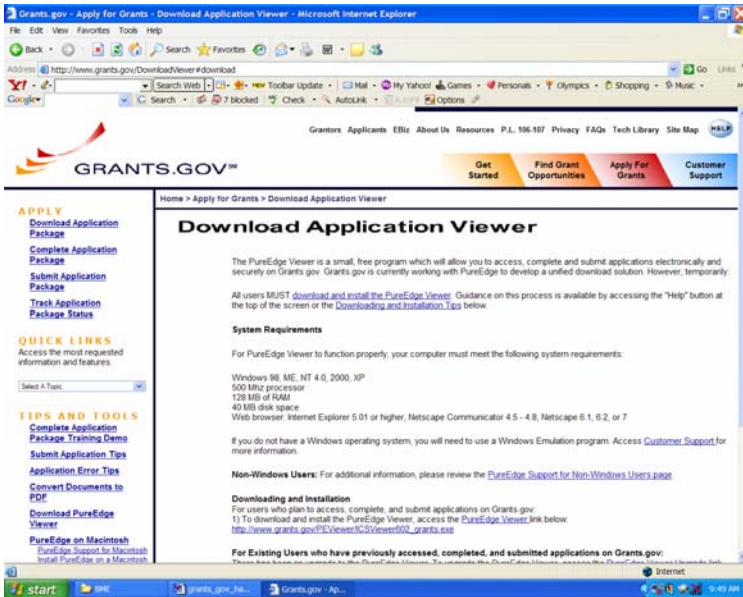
Grants.gov - Apply for Grants - Download Application Viewer - Microsoft Internet Explorer

File Edit View Favorites Tools Help

Back Search Favorites

Address http://www.grants.gov/DownloadViewer#download Go Links

Y! Search Web Toolbar Update Mail My Yahoo! Games Personals Olympics Shopping Music

Google Search 7 blocked Check AutoLink Options

Grantors Applicants EBiz About Us Resources P.L. 106-107 Privacy FAQs Tech Library Site Map HELP

GRANTS.GOV℠

Get Started | Find Grant Opportunities | Apply For Grants | Customer Support

Home > Apply for Grants > Download Application Viewer

APPLY
Download Application Package
Complete Application Package
Submit Application Package
Track Application Package Status

QUICK LINKS
Access the most requested information and features:
Select A Topic

TIPS AND TOOLS
Complete Application Package Training Demo
Submit Application Tips
Application Error Tips
Convert Documents to PDF
Download PureEdge Viewer
PureEdge on Macintosh
PureEdge Support for Macintosh
Install PureEdge on a Macintosh

Download Application Viewer

The PureEdge Viewer is a small, free program which will allow you to access, complete and submit applications electronically and securely on Grants.gov. Grants.gov is currently working with PureEdge to develop a unified download solution. However, temporarily:

All users MUST download and install the PureEdge Viewer. Guidance on this process is available by accessing the "Help" button at the top of the screen or the Downloading and Installation Tips below.

System Requirements

For PureEdge Viewer to function properly, your computer must meet the following system requirements:

Windows 98, ME, NT 4.0, 2000, XP
500 Mhz processor
128 MB of RAM
40 MB disk space
Web browser: Internet Explorer 5.01 or higher, Netscape Communicator 4.5 - 4.8, Netscape 6.1, 6.2, or 7

If you do not have a Windows operating system, you will need to use a Windows Emulation program. Access Customer Support for more information.

Non-Windows Users: For additional information, please review the PureEdge Support for Non-Windows Users page

Downloading and Installation
For users who plan to access, complete, and submit applications on Grants.gov:
1) To download and install the PureEdge Viewer, access the PureEdge Viewer link below:
http://www.grants.gov/PEViewer/ICSViewer602_grants.exe

For Existing Users who have previously accessed, completed, and submitted applications on Grants.gov:
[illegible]

Internet

start | BME | grants_gov_ha... | Grants.gov - Ap... | 9:49 AM